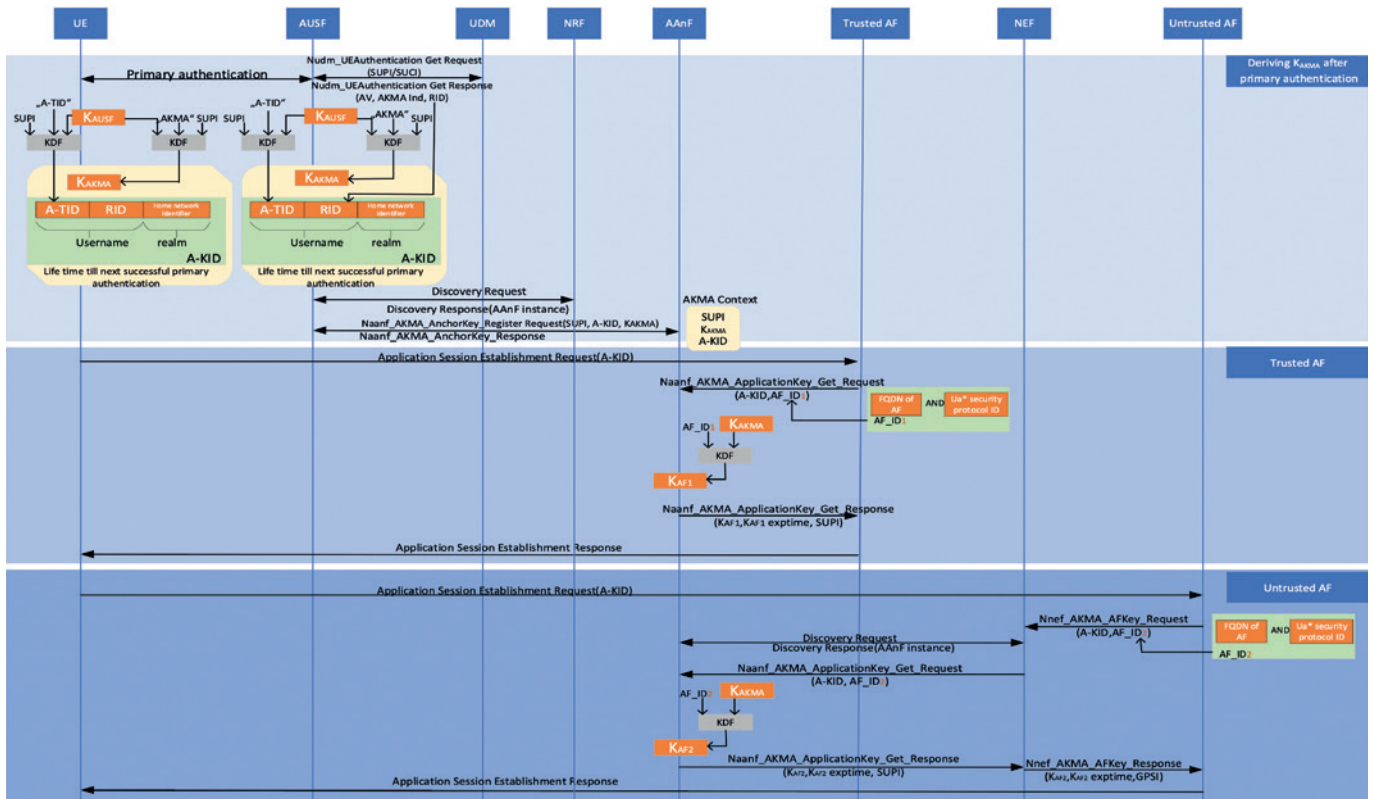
UE AUSF UDM NRF AAnF Trusted AF NEF Untrusted AF

Deriving $K_{AKMA}$ after primary authentication

Primary authentication

Nudm_UEAuthentication Get Request (SUPI/SUCI)
Nudm_UEAuthentication Get Response (AV, AKMA Ind, RID)

„A-TID" SUPI $K_{AUSF}$ „AKMA" SUPI
KDF KDF
$K_{AKMA}$
A-TID RID Home network identifier
Username realm
A-KID
Life time till next successful primary authentication

„A-TID" SUPI $K_{AUSF}$ „AKMA" SUPI
KDF KDF
$K_{AKMA}$
A-TID RID Home network identifier
Username realm
A-KID
Life time till next successful primary authentication

Discovery Request
Discovery Response(AAnF instance)
Naanf_AKMA_AnchorKey_Register Request(SUPI, A-KID, KAKMA)
Naanf_AKMA_AnchorKey_Response

AKMA Context
SUPI
$K_{AKMA}$
A-KID

Trusted AF

Application Session Establishment Request(A-KID)

Naanf_AKMA_ApplicationKey_Get_Request
(A-KID,AF_ID1)
FQDN of AF AND Ua* security protocol ID
AF_ID1

AF_ID1 $K_{AKMA}$
KDF
$K_{AF1}$

Naanf_AKMA_ApplicationKey_Get_Response
($K_{AF1}$,$K_{AF1}$ exptime, SUPI)

Application Session Establishment Response

Untrusted AF

Application Session Establishment Request(A-KID)

Nnef_AKMA_AFKey_Request
(A-KID,AF_ID2)
FQDN of AF AND Ua* security protocol ID
AF_ID2

Discovery Request
Discovery Response(AAnF instance)

Naanf_AKMA_ApplicationKey_Get_Request
(A-KID, AF_ID2)

AF_ID2 $K_{AKMA}$
KDF
$K_{AF2}$

Naanf_AKMA_ApplicationKey_Get_Response
($K_{AF2}$,$K_{AF2}$ exptime, SUPI)

Nnef_AKMA_AFKey_Response
($K_{AF2}$,$K_{AF2}$ exptime,GPSI)

Application Session Establishment Response